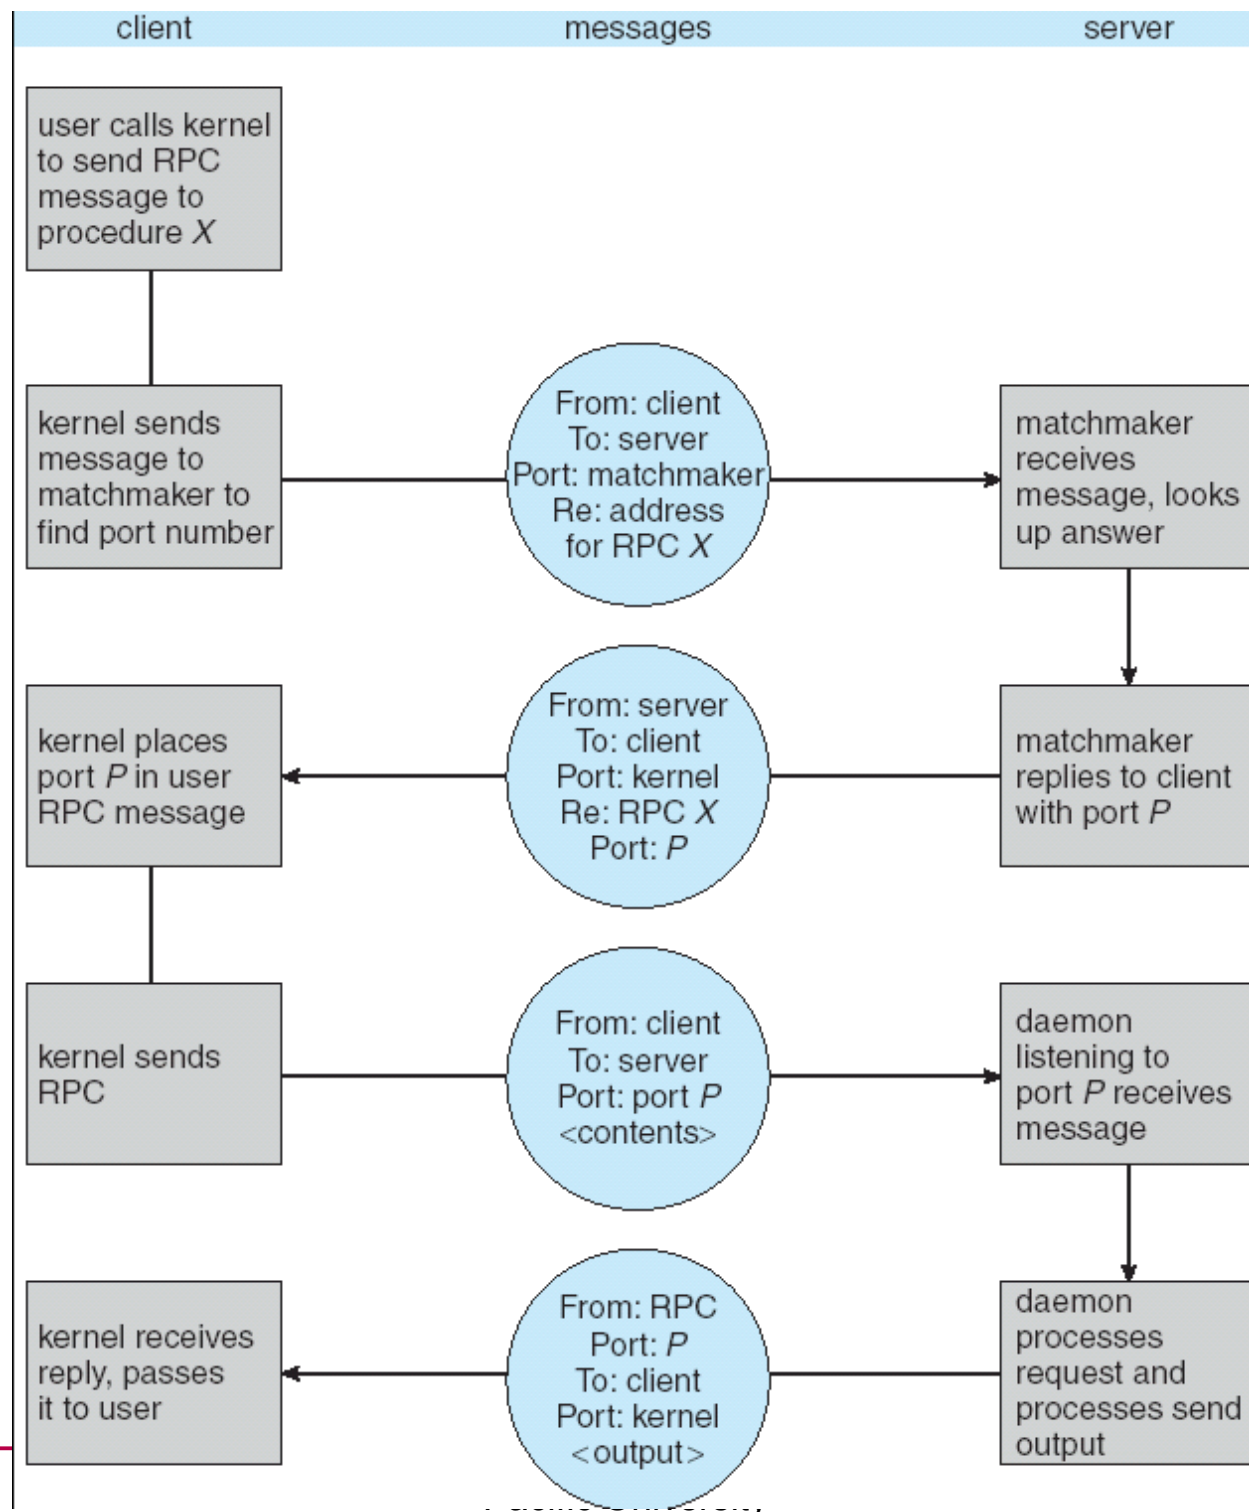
client

messages

server

user calls kernel to send RPC message to procedure $X$

kernel sends message to matchmaker to find port number

From: client
To: server
Port: matchmaker
Re: address for RPC $X$

matchmaker receives message, looks up answer

kernel places port $P$ in user RPC message

From: server
To: client
Port: kernel
Re: RPC $X$
Port: $P$

matchmaker replies to client with port $P$

kernel sends RPC

From: client
To: server
Port: port $P$
<contents>

daemon listening to port $P$ receives message

kernel receives reply, passes it to user

From: RPC
Port: $P$
To: client
Port: kernel
<output>

daemon processes request and processes send output

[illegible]